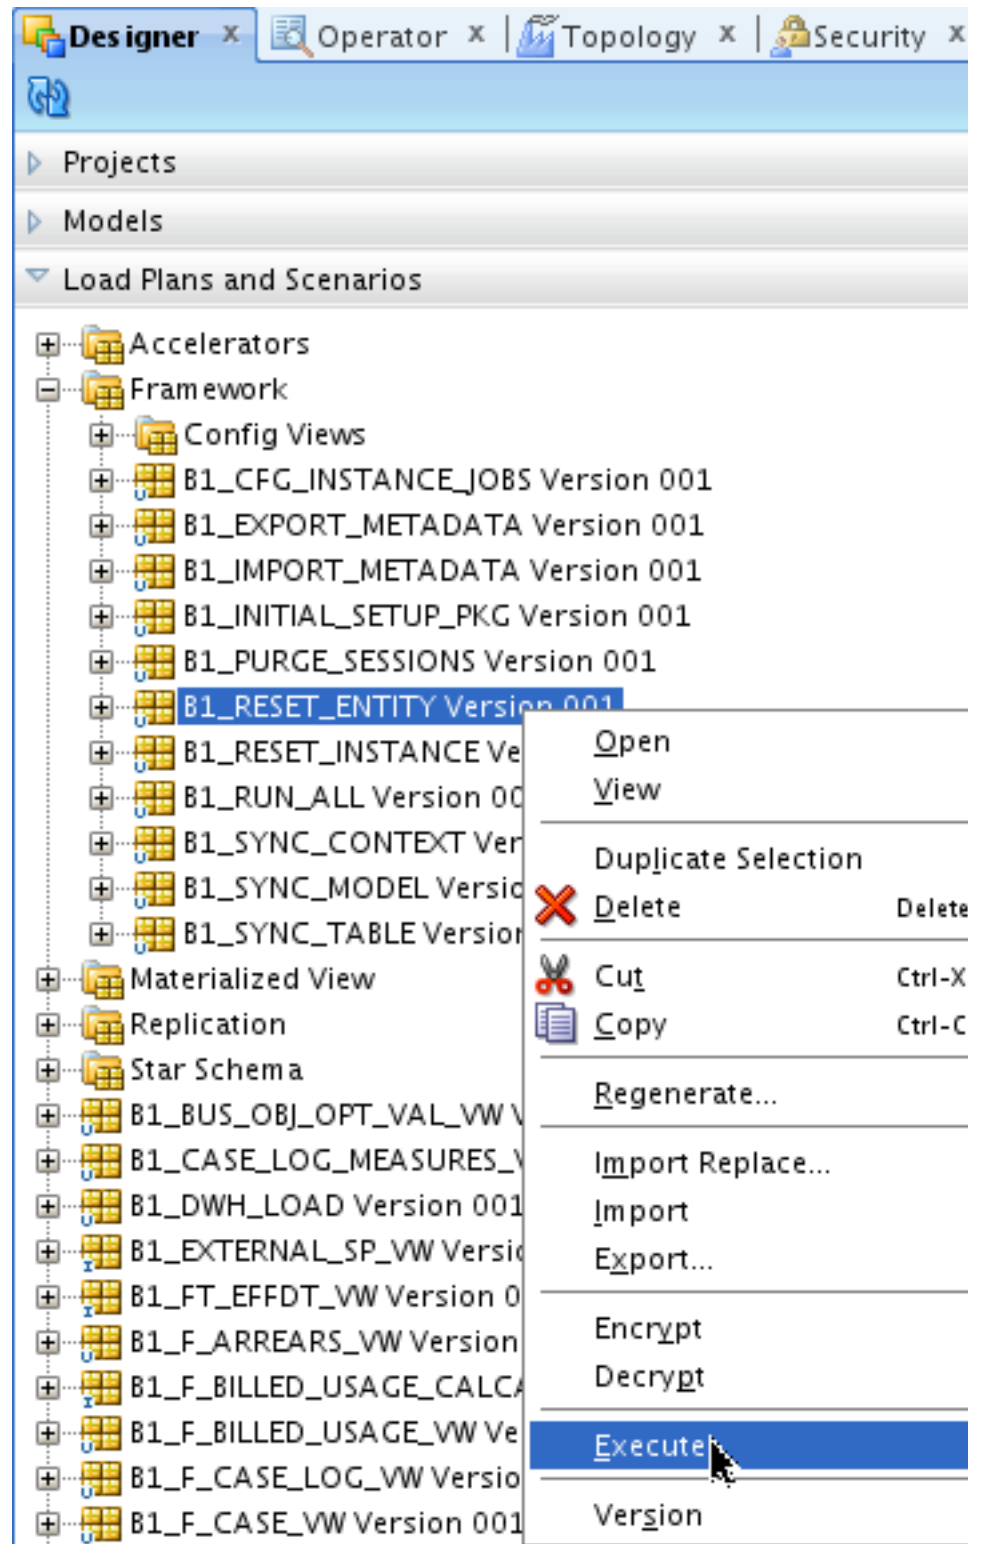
Designer ✕ Operator ✕ Topology ✕ Security ✕

Projects

Models

Load Plans and Scenarios

Accelerators
Framework
Config Views
B1_CFG_INSTANCE_JOBS Version 001
B1_EXPORT_METADATA Version 001
B1_IMPORT_METADATA Version 001
B1_INITIAL_SETUP_PKG Version 001
B1_PURGE_SESSIONS Version 001
B1_RESET_ENTITY Version 001
B1_RESET_INSTANCE Ve
B1_RUN_ALL Version 00
B1_SYNC_CONTEXT Ver
B1_SYNC_MODEL Versic
B1_SYNC_TABLE Versior
Materialized View
Replication
Star Schema
B1_BUS_OBJ_OPT_VAL_VW V
B1_CASE_LOG_MEASURES_V
B1_DWH_LOAD Version 001
B1_EXTERNAL_SP_VW Versic
B1_FT_EFFDT_VW Version 0
B1_F_ARREARS_VW Version
B1_F_BILLED_USAGE_CALCA
B1_F_BILLED_USAGE_VW Ve
B1_F_CASE_LOG_VW Versio
B1_F_CASE_VW Version 001

Open
View
Duplicate Selection
Delete Delete
Cut Ctrl-X
Copy Ctrl-C
Regenerate...
Import Replace...
Import
Export...
Encrypt
Decrypt
Execute
Version